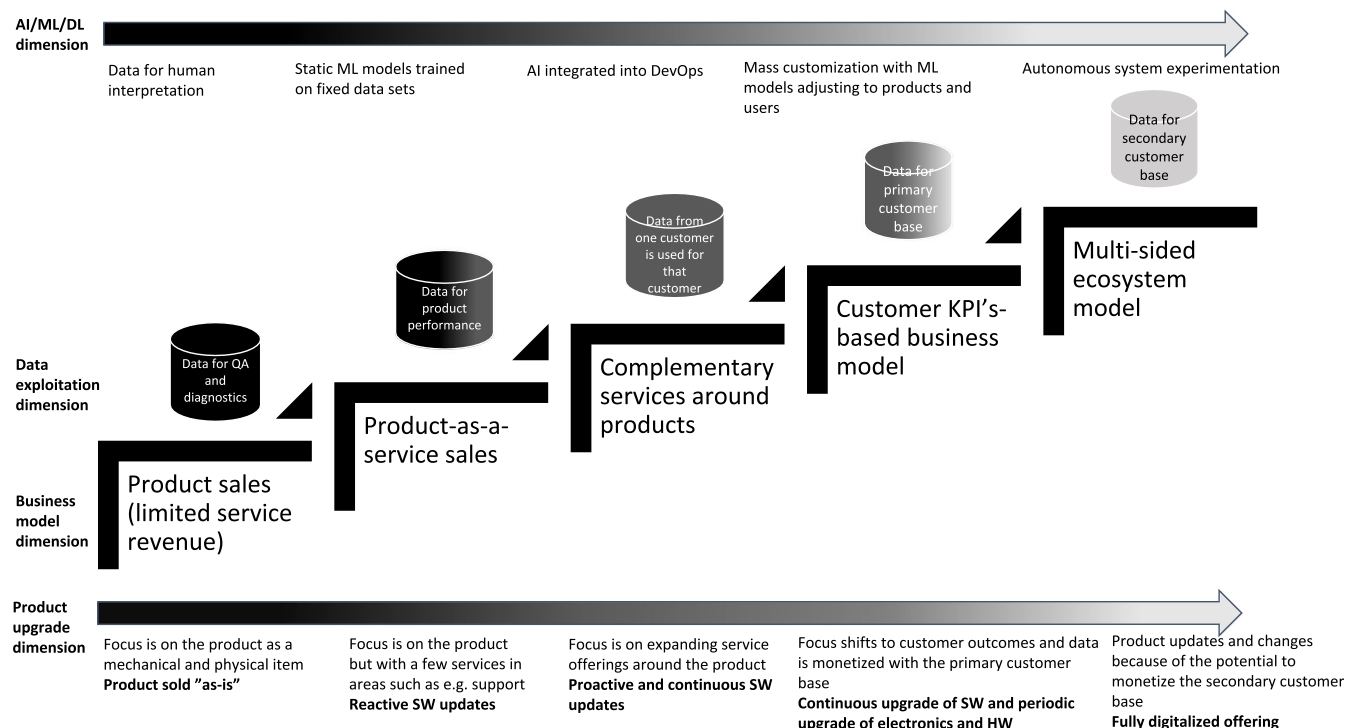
AI/ML/DL dimension

Data for human interpretation

Static ML models trained on fixed data sets

AI integrated into DevOps

Mass customization with ML models adjusting to products and users

Autonomous system experimentation

Data for secondary customer base

Data for primary customer base

Data from one customer is used for that customer

Data for product performance

Data for QA and diagnostics

Multi-sided ecosystem model

Customer KPI's-based business model

Complementary services around products

Product-as-a-service sales

Product sales (limited service revenue)

Data exploitation dimension

Business model dimension

Product upgrade dimension

Focus is on the product as a mechanical and physical item
**Product sold "as-is"**

Focus is on the product but with a few services in areas such as e.g. support
**Reactive SW updates**

Focus is on expanding service offerings around the product
**Proactive and continuous SW updates**

Focus shifts to customer outcomes and data is monetized with the primary customer base
**Continuous upgrade of SW and periodic upgrade of electronics and HW**

Product updates and changes because of the potential to monetize the secondary customer base
**Fully digitalized offering**